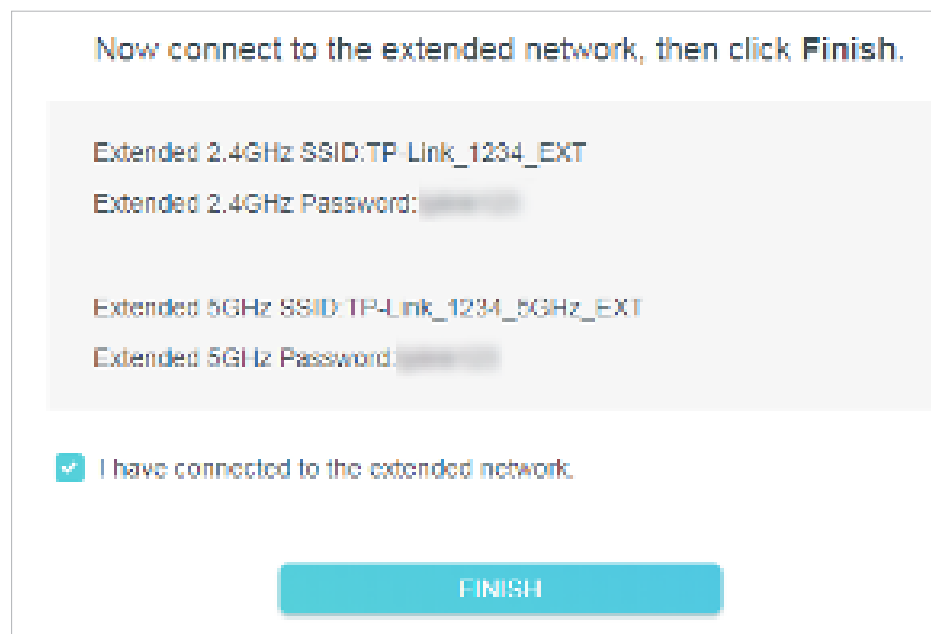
Now connect to the extended network, then click Finish.

Extended 2.4GHz SSID:TP-Link_1234_EXT

Extended 2.4GHz Password:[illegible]

Extended 5GHz SSID:TP-Link_1234_5GHz_EXT

Extended 5GHz Password:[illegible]

I have connected to the extended network.

FINISH